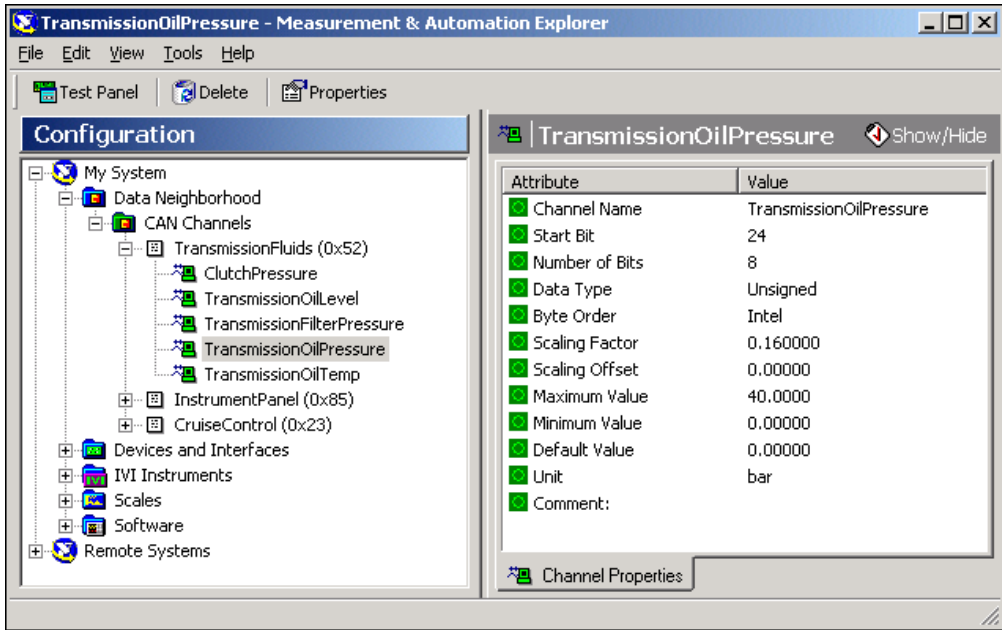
TransmissionOilPressure - Measurement & Automation Explorer

File Edit View Tools Help

Test Panel Delete Properties

Configuration

My System
Data Neighborhood
CAN Channels
TransmissionFluids (0x52)
ClutchPressure
TransmissionOilLevel
TransmissionFilterPressure
TransmissionOilPressure
TransmissionOilTemp
InstrumentPanel (0x85)
CruiseControl (0x23)
Devices and Interfaces
IVI Instruments
Scales
Software
Remote Systems

TransmissionOilPressure Show/Hide

| Attribute | Value |
|---|---|
| Channel Name | TransmissionOilPressure |
| Start Bit | 24 |
| Number of Bits | 8 |
| Data Type | Unsigned |
| Byte Order | Intel |
| Scaling Factor | 0.160000 |
| Scaling Offset | 0.00000 |
| Maximum Value | 40.0000 |
| Minimum Value | 0.00000 |
| Default Value | 0.00000 |
| Unit | bar |
| Comment: | |

Channel Properties